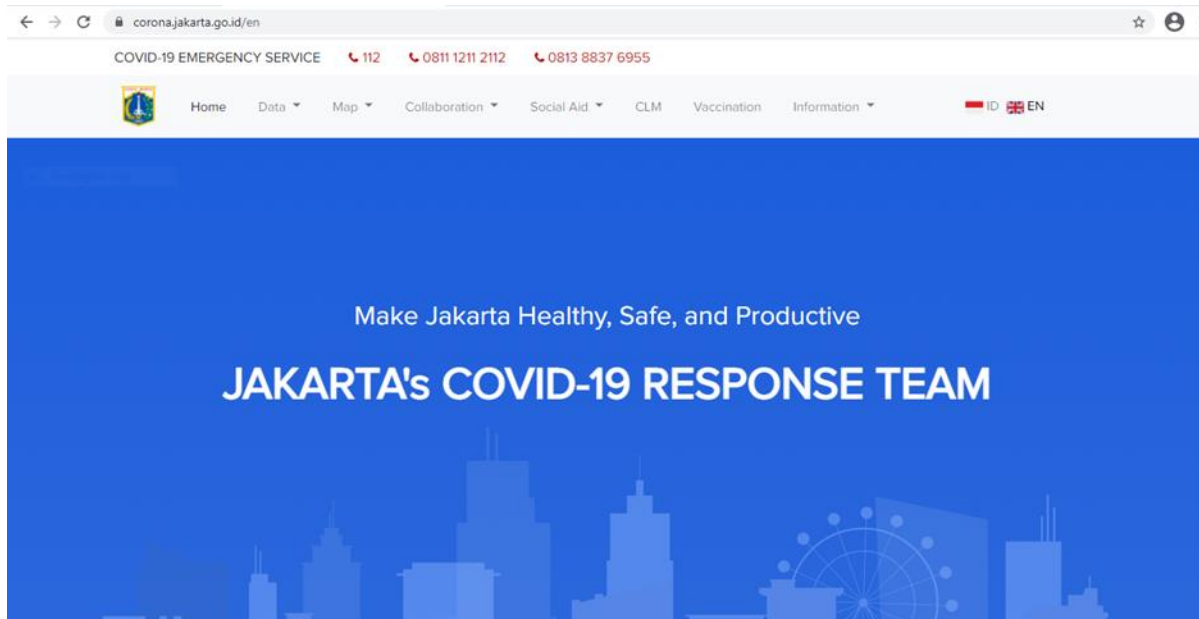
corona.jakarta.go.id/en

COVID-19 EMERGENCY SERVICE 112 0811 1211 2112 0813 8837 6955

Home Data Map Collaboration Social Aid CLM Vaccination Information ID EN

Make Jakarta Healthy, Safe, and Productive

JAKARTA's COVID-19 RESPONSE TEAM